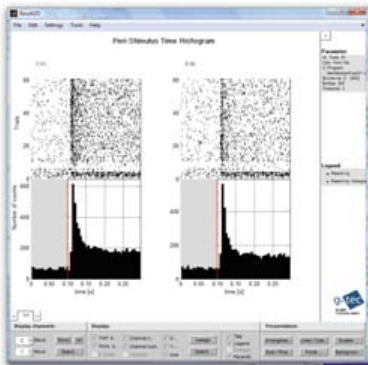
NeuroVIS

File Edit Settings Tools Help

Peri-Stimulus Time Histogram

Trials

Number of counts

600

400

200

0

600

400

200

0

0 0.10 0.20

0 0.10 0.20

time [s]

time [s]

Parameter

Legend

g.tec

Display channels

Display

Presentation